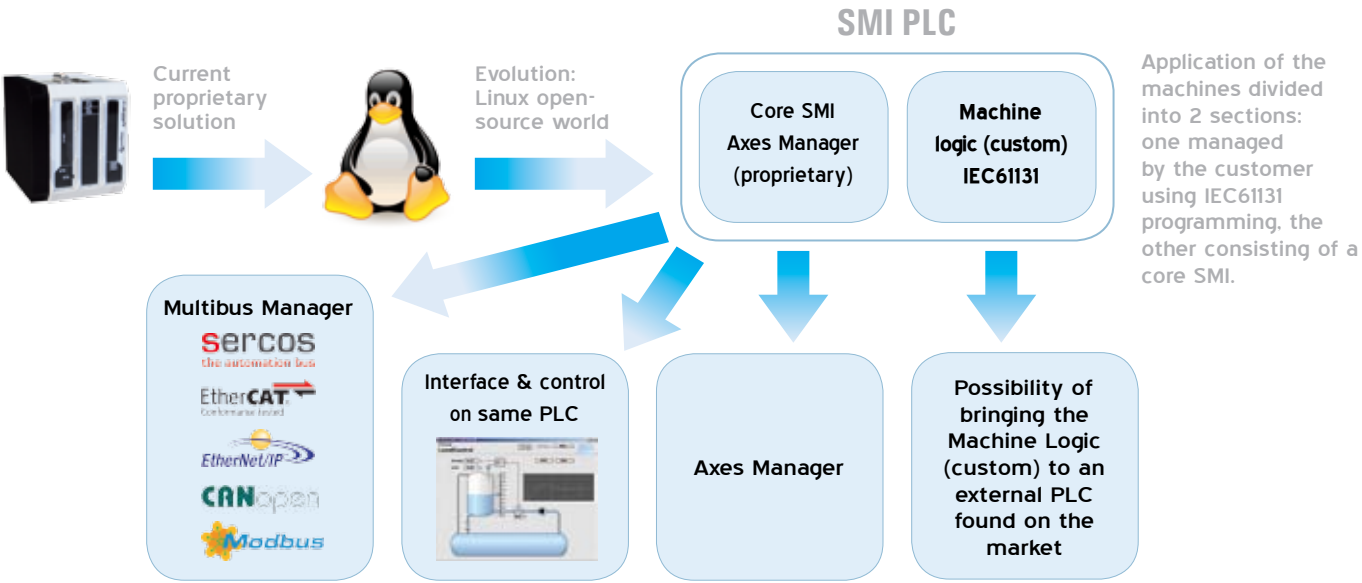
SMI PLC

Current proprietary solution

Evolution: Linux open-source world

Core SMI Axes Manager (proprietary)

Machine logic (custom) IEC61131

Application of the machines divided into 2 sections: one managed by the customer using IEC61131 programming, the other consisting of a core SMI.

Multibus Manager

sercos the automation bus

EtherCAT Conformance tested

EtherNet/IP

CANopen

Modbus

Interface & control on same PLC

Axes Manager

Possibility of bringing the Machine Logic (custom) to an external PLC found on the market